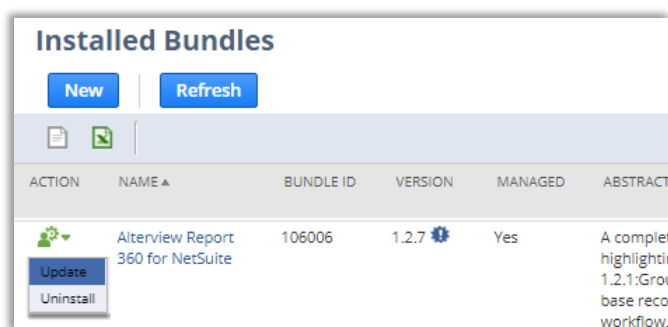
Installed Bundles

New

Refresh

| ACTION | NAME ▲ | BUNDLE ID | VERSION | MANAGED | ABSTRACT |
|---|---|---|---|---|---|
| Update<br>Uninstall | Alterview Report 360 for NetSuite | 106006 | 1.2.7 | Yes | A complet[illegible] highlightin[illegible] 1.2.1:Grou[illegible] base reco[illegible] workflow.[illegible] |